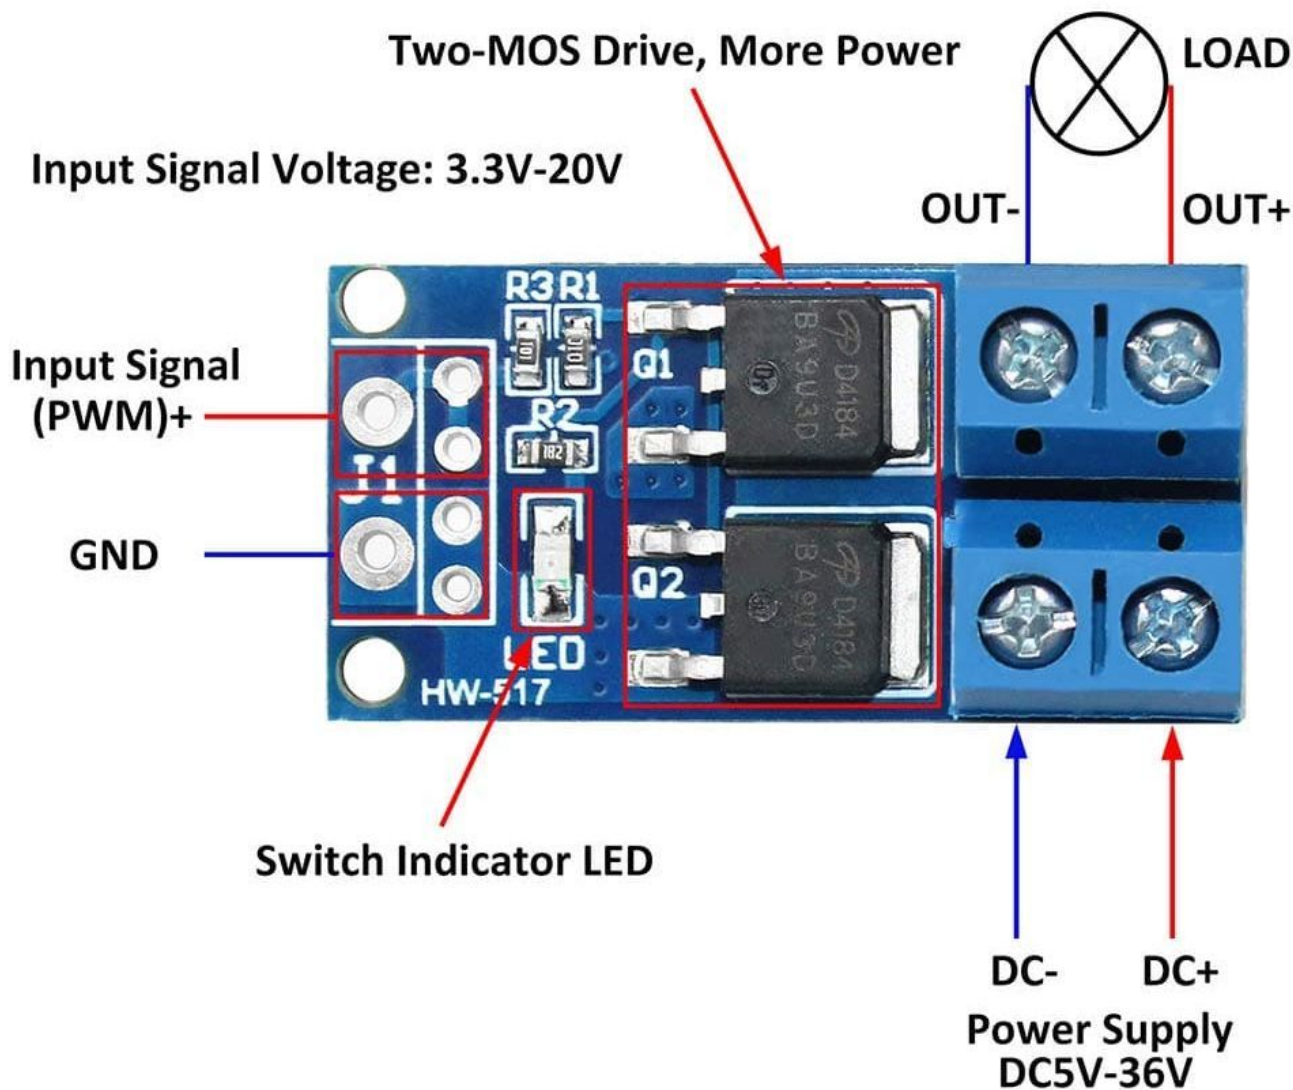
Two-MOS Drive, More Power

LOAD

Input Signal Voltage: 3.3V-20V

OUT-

OUT+

R3 R1

101 101

Q1

D4184 BA9U3D

R2

182

Input Signal (PWM)+

J1

GND

Q2

D4184 BA9U3C

LED

HW-517

Switch Indicator LED

DC-

DC+

Power Supply DC5V-36V